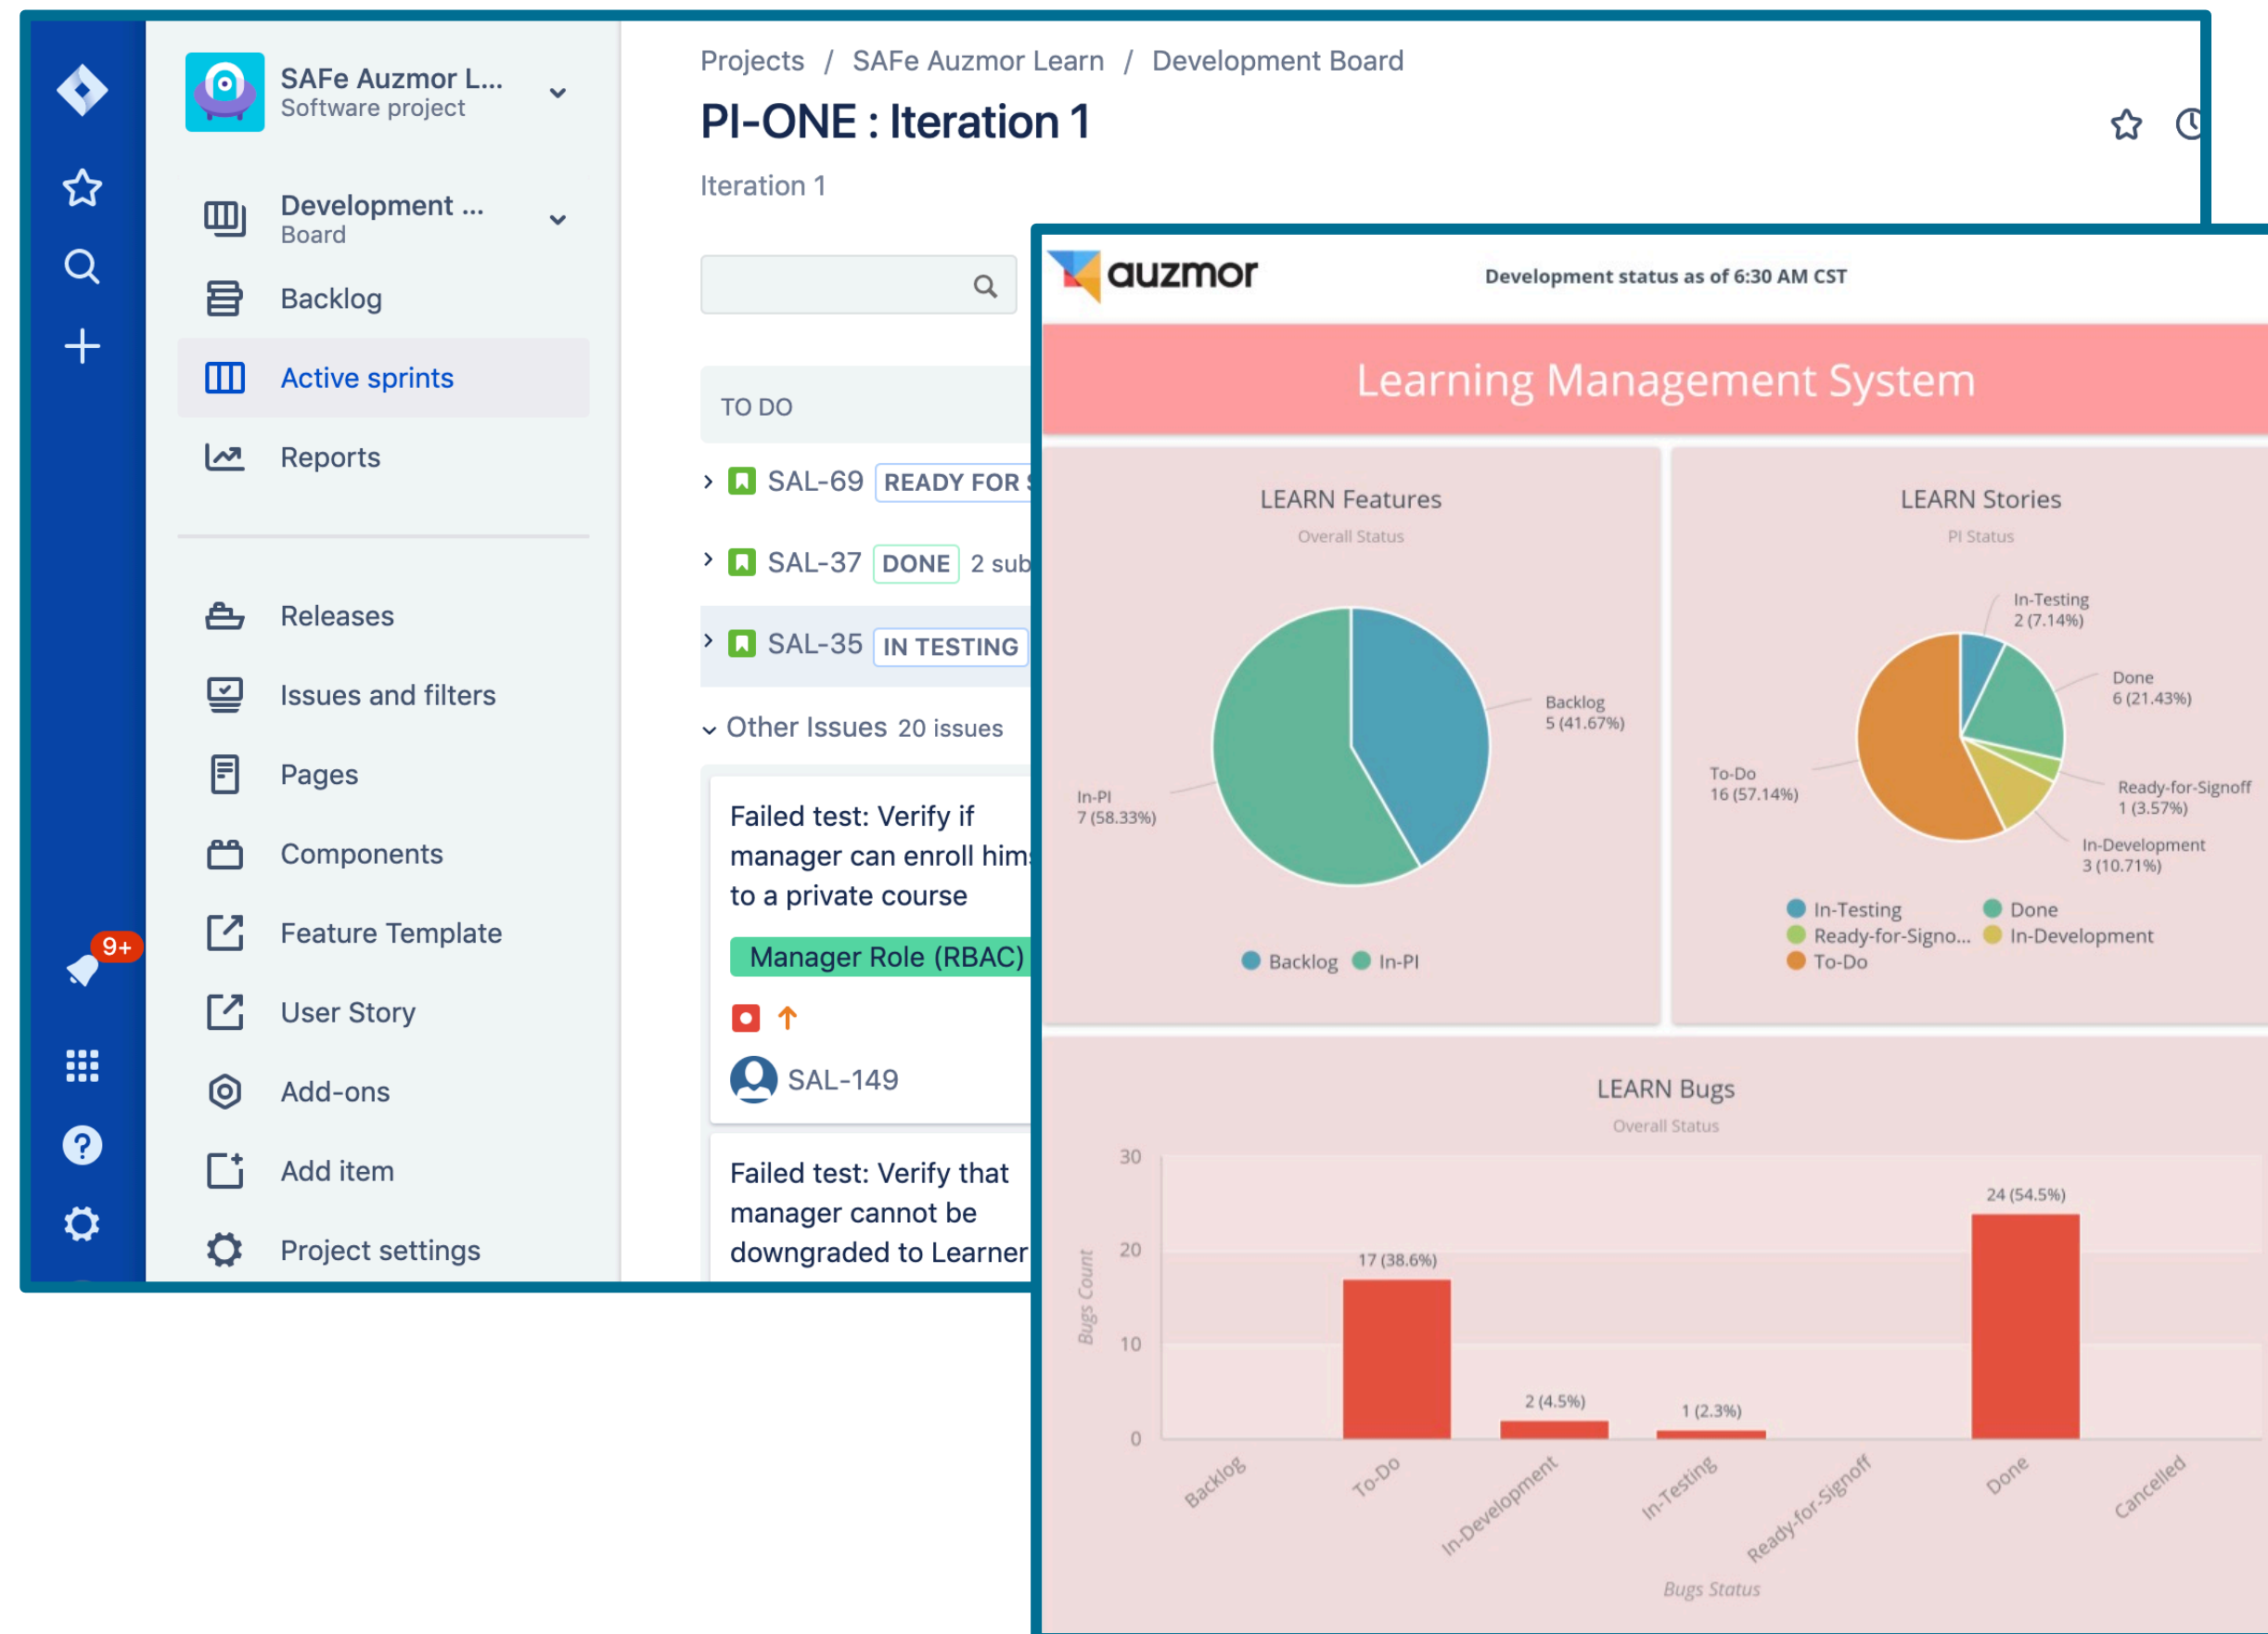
SAFe Auzmor L...
Software project

Development ...
Board

Backlog

Active sprints

Reports

Releases

Issues and filters

Pages

Components

Feature Template

User Story

Add-ons

Add item

Project settings

9+

Projects / SAFe Auzmor Learn / Development Board

PI-ONE : Iteration 1

Iteration 1

TO DO

SAL-69 READY FOR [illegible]

SAL-37 DONE 2 sub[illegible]

SAL-35 IN TESTING

Other Issues 20 issues

Failed test: Verify if manager can enroll him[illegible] to a private course

Manager Role (RBAC)

SAL-149

Failed test: Verify that manager cannot be downgraded to Learner

auzmor

Development status as of 6:30 AM CST

Learning Management System

LEARN Features
Overall Status

Backlog
5 (41.67%)

In-PI
7 (58.33%)

Backlog In-PI

LEARN Stories
PI Status

In-Testing
2 (7.14%)

Done
6 (21.43%)

Ready-for-Signoff
1 (3.57%)

In-Development
3 (10.71%)

To-Do
16 (57.14%)

In-Testing Done
Ready-for-Signo... In-Development
To-Do

LEARN Bugs
Overall Status

Bugs Count

30
20
10
0

17 (38.6%)
2 (4.5%)
1 (2.3%)
24 (54.5%)

Backlog
To-Do
In-Development
In-Testing
Ready-for-Signoff
Done
Cancelled

Bugs Status